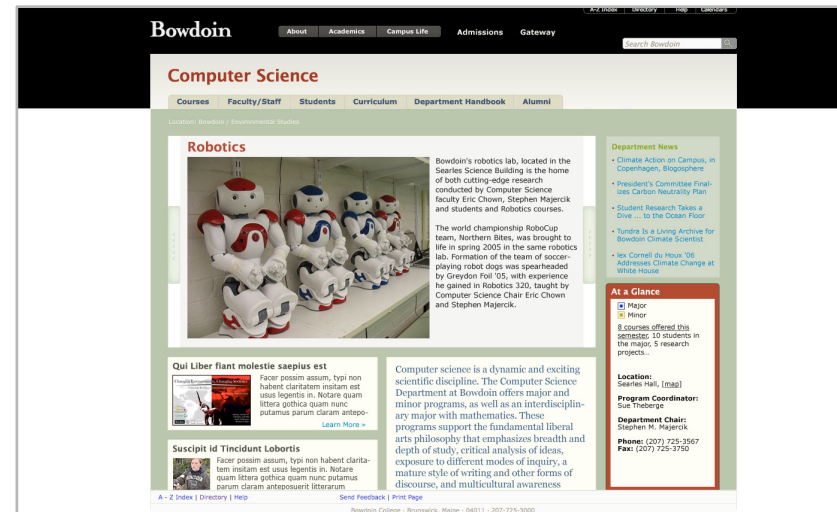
A-Z Index | Directory | Help | Calendars

Bowdoin

About | Academics | Campus Life | Admissions | Gateway

Search Bowdoin

Computer Science

Courses | Faculty/Staff | Students | Curriculum | Department Handbook | Alumni

Location: Bowdoin / Environmental Studies

Robotics

Bowdoin's robotics lab, located in the Searles Science Building is the home of both cutting-edge research conducted by Computer Science faculty Eric Chown, Stephen Majercik and students and Robotics courses.

The world championship RoboCup team, Northern Bites, was brought to life in spring 2005 in the same robotics lab. Formation of the team of soccer-playing robot dogs was spearheaded by Greydon Foil '05, with experience he gained in Robotics 320, taught by Computer Science Chair Eric Chown and Stephen Majercik.

Department News

Climate Action on Campus, in Copenhagen, Blogosphere

President's Committee Finalizes Carbon Neutrality Plan

Student Research Takes a Dive ... to the Ocean Floor

Tundra Is a Living Archive for Bowdoin Climate Scientist

Iex Cornell du Houx '06 Addresses Climate Change at White House

At a Glance

Major
Minor

8 courses offered this semester, 10 students in the major, 5 research projects..

Location:
Searles Hall, [map]

Program Coordinator:
Sue Theberge

Department Chair:
Stephen M. Majercik

Phone: (207) 725-3567
Fax: (207) 725-3750

Qui Liber fiant molestie saepius est

Facer possim assum, typi non habent claritatem insitam est usus legentis in. Notare quam littera gothica quam nunc putamus parum claram antepo-

Learn More »

Suscipit id Tincidunt Lobortis

Facer possim assum, typi non habent claritatem insitam est usus legentis in. Notare quam littera gothica quam nunc putamus parum claram anteposuerit litterarum

Computer science is a dynamic and exciting scientific discipline. The Computer Science Department at Bowdoin offers major and minor programs, as well as an interdisciplinary major with mathematics. These programs support the fundamental liberal arts philosophy that emphasizes breadth and depth of study, critical analysis of ideas, exposure to different modes of inquiry, a mature style of writing and other forms of discourse, and multicultural awareness

A - Z Index | Directory | Help

Send Feedback | Print Page

Bowdoin College · Brunswick, Maine · 04011 · 207-725-3000